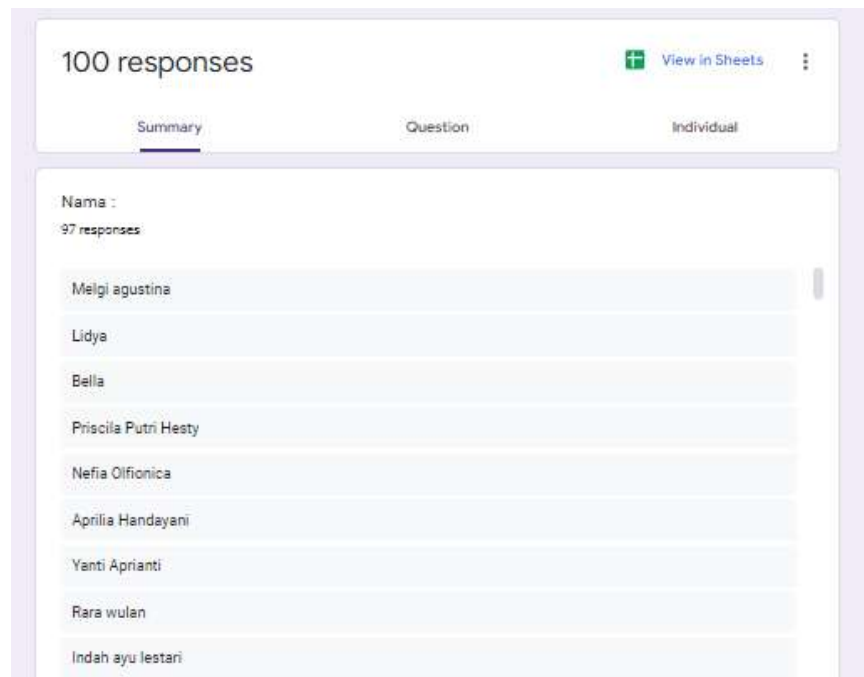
100 responses

View in Sheets

Summary

Question

Individual

Nama :

97 responses

Melgi agustina

Lidya

Bella

Priscila Putri Hesty

Nefia Olfionica

Aprilia Handayani

Yanti Aprianti

Rara wulan

Indah ayu lestari